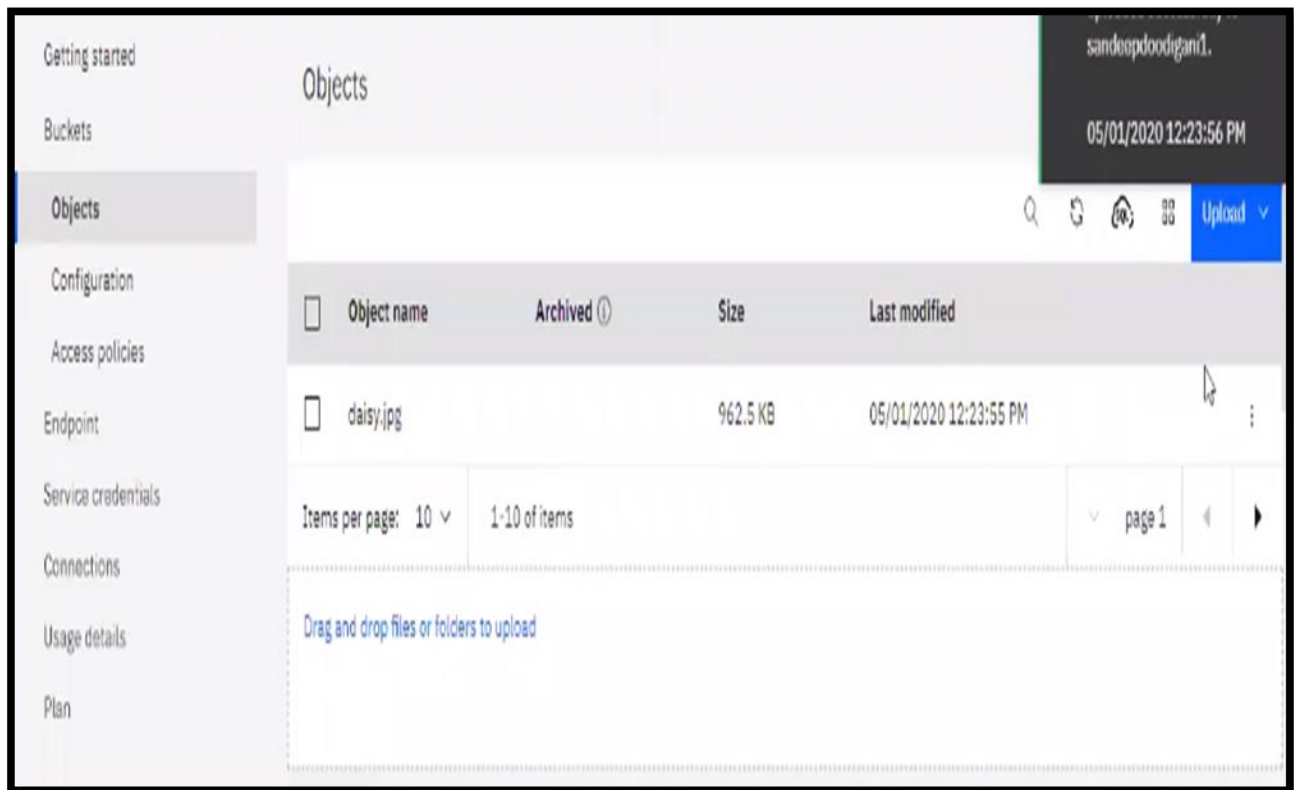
Getting started

Buckets

Objects

Configuration

Access policies

Endpoint

Service credentials

Connections

Usage details

Plan

Objects

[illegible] sandeepdoodigan1.

05/01/2020 12:23:56 PM

Upload

| Object name | Archived | Size | Last modified |
|---|---|---|---|
| daisy.jpg | | 962.5 KB | 05/01/2020 12:23:55 PM |

Items per page: 10 1-10 of items page 1

Drag and drop files or folders to upload